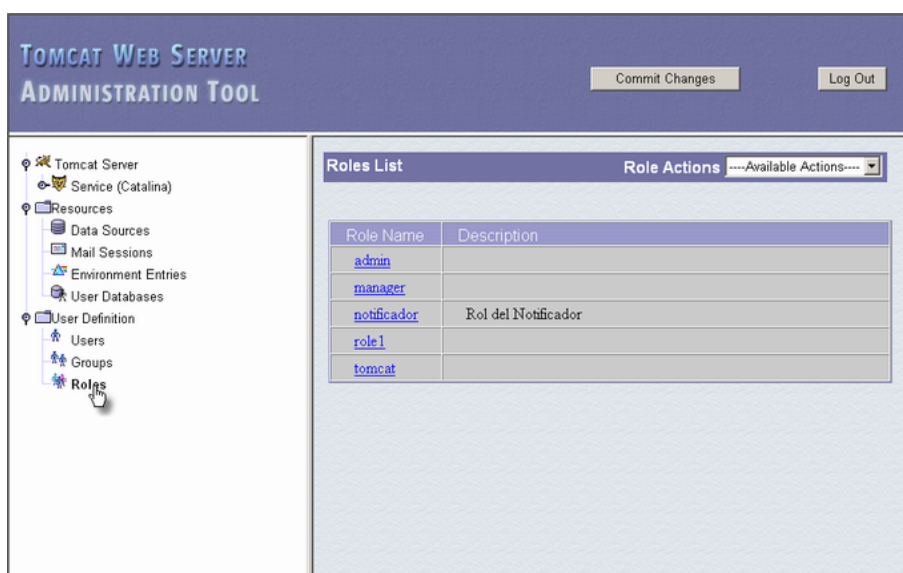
TOMCAT WEB SERVER
ADMINISTRATION TOOL

Commit Changes

Log Out

Tomcat Server
Service (Catalina)
Resources
Data Sources
Mail Sessions
Environment Entries
User Databases
User Definition
Users
Groups
Roles

Roles List

Role Actions ----Available Actions----

| Role Name | Description |
|---|---|
| admin | |
| manager | |
| notificador | Rol del Notificador |
| role1 | |
| tomcat | |